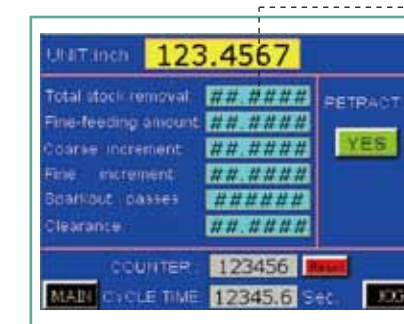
UNIT:inch 123.4567

Total stock removal ##.####
Fine-feeding amount ##.####
Coarse increment ##.####
Fine increment ##.####
Sparkout passes ######
Clearance ##.####

RETRACT
YES

COUNTER 123456 Reset
MAIN CYCLE TIME 12345.6 Sec. JOG